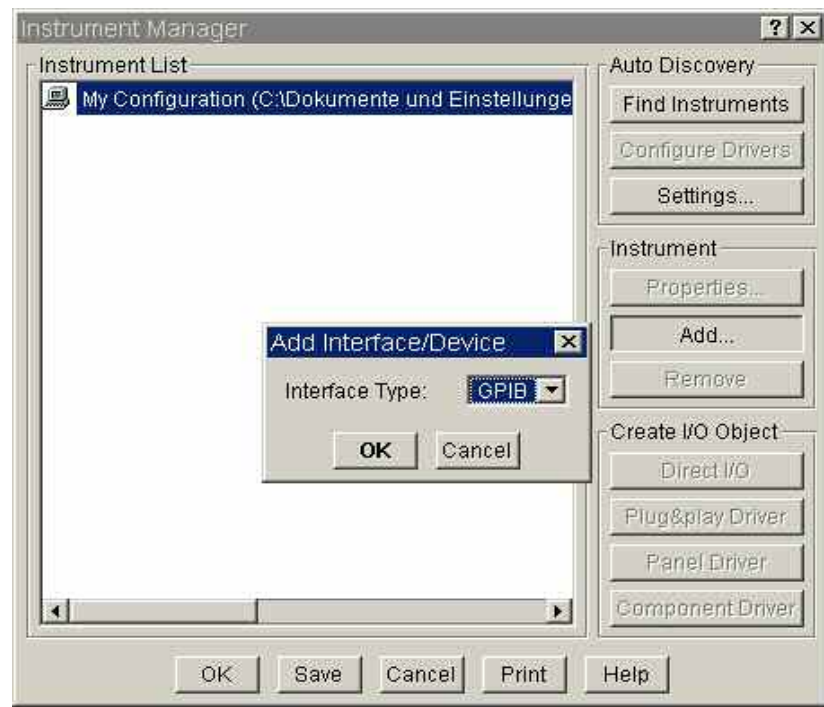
Instrument Manager
? ×

Instrument List
My Configuration (C:\Dokumente und Einstellunge

Add Interface/Device ×
Interface Type: GPIB
OK Cancel

Auto Discovery
Find Instruments
Configure Drivers
Settings...

Instrument
Properties...
Add...
Remove

Create I/O Object
Direct I/O
Plug&play Driver
Panel Driver
Component Driver

OK Save Cancel Print Help